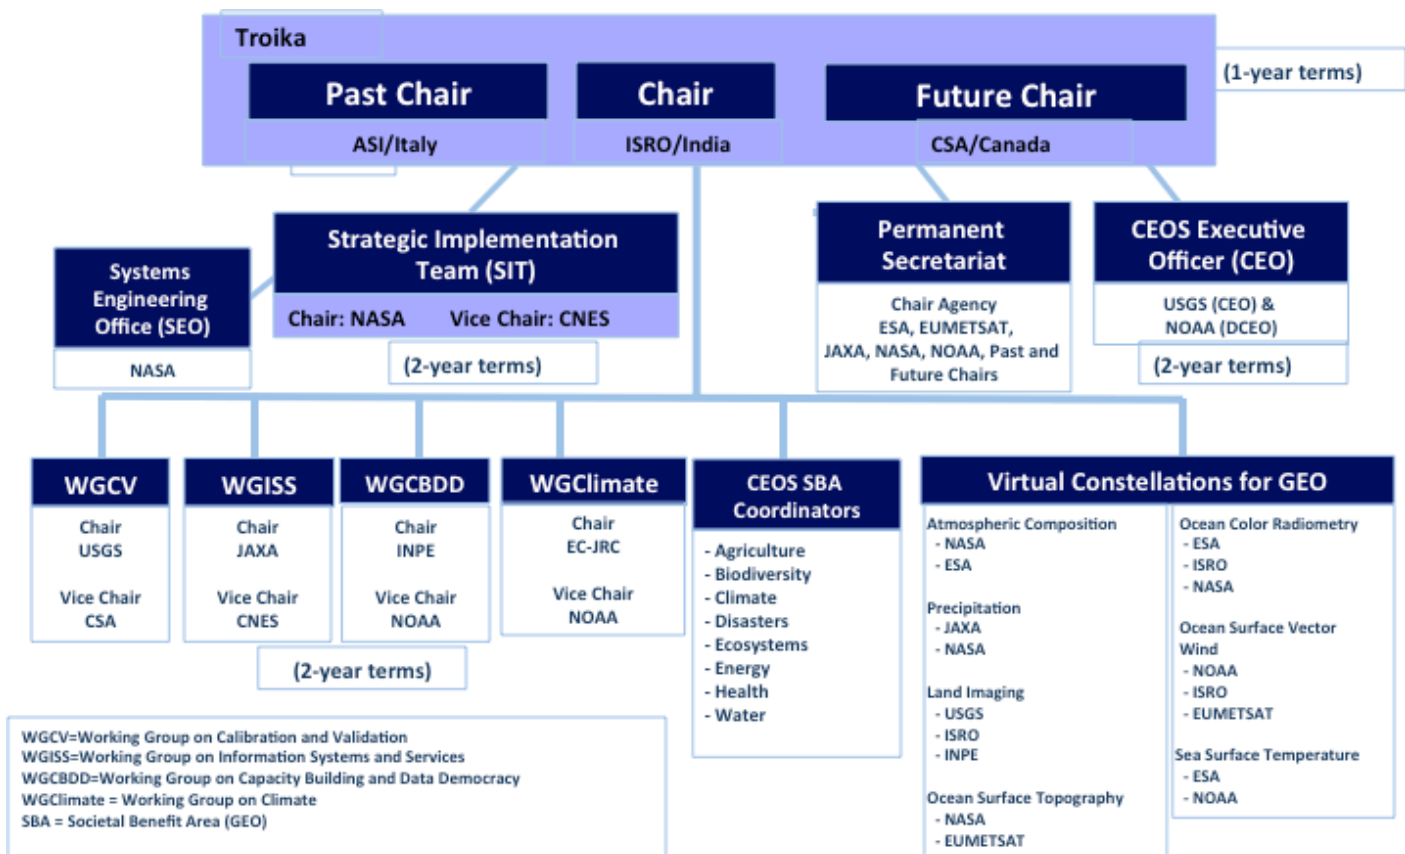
Troika

Past Chair
ASI/Italy

Chair
ISRO/India

Future Chair
CSA/Canada

(1-year terms)

Systems Engineering Office (SEO)
NASA

Strategic Implementation Team (SIT)
Chair: NASA Vice Chair: CNES

(2-year terms)

Permanent Secretariat
Chair Agency ESA, EUMETSAT, JAXA, NASA, NOAA, Past and Future Chairs

CEOS Executive Officer (CEO)
USGS (CEO) & NOAA (DCEO)

(2-year terms)

WGCV
Chair
USGS

Vice Chair
CSA

WGISS
Chair
JAXA

Vice Chair
CNES

WGCBDD
Chair
INPE

Vice Chair
NOAA

WGClimate
Chair
EC-JRC

Vice Chair
NOAA

(2-year terms)

CEOS SBA Coordinators
- Agriculture
- Biodiversity
- Climate
- Disasters
- Ecosystems
- Energy
- Health
- Water

Virtual Constellations for GEO

Atmospheric Composition
- NASA
- ESA

Precipitation
- JAXA
- NASA

Land Imaging
- USGS
- ISRO
- INPE

Ocean Surface Topography
- NASA
- EUMETSAT

Ocean Color Radiometry
- ESA
- ISRO
- NASA

Ocean Surface Vector Wind
- NOAA
- ISRO
- EUMETSAT

Sea Surface Temperature
- ESA
- NOAA

WGCV=Working Group on Calibration and Validation
WGISS=Working Group on Information Systems and Services
WGCBDD=Working Group on Capacity Building and Data Democracy
WGClimate = Working Group on Climate
SBA = Societal Benefit Area (GEO)